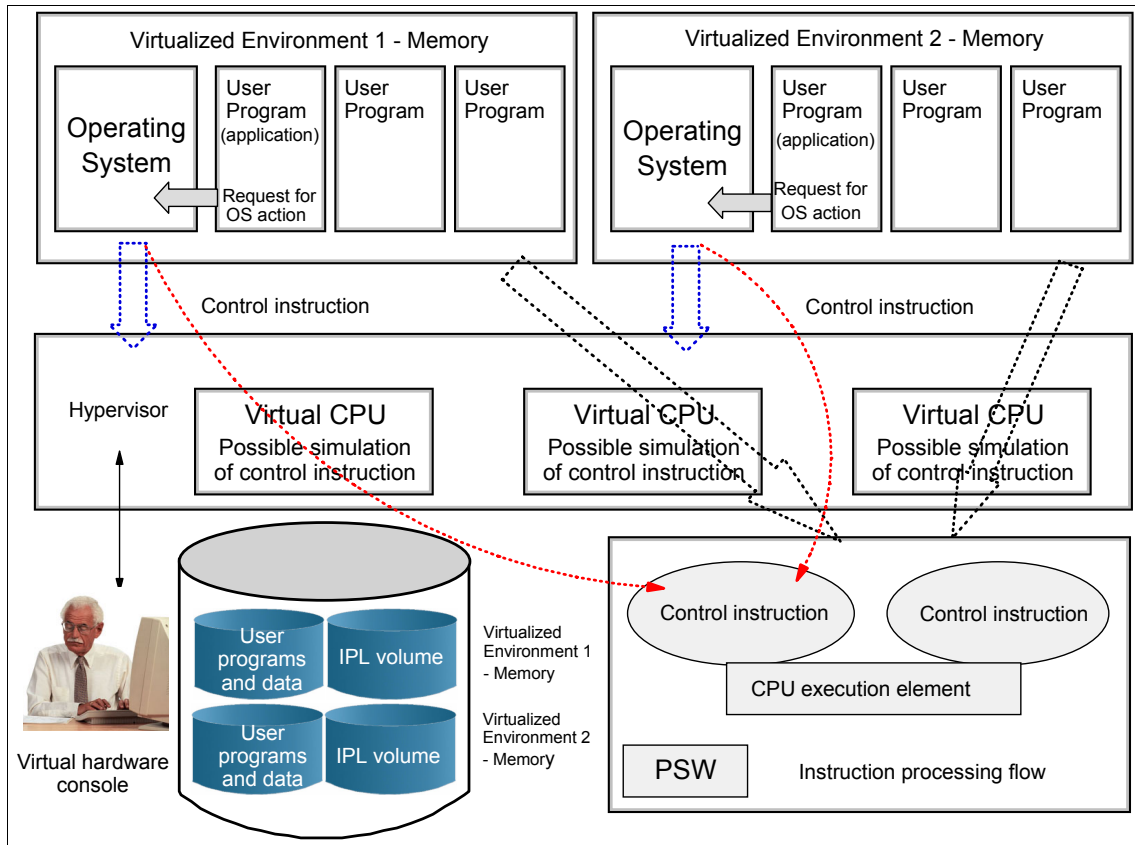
Virtualized Environment 1 - Memory

Operating System

User Program (application)

Request for OS action

User Program

User Program

Virtualized Environment 2 - Memory

Operating System

User Program (application)

Request for OS action

User Program

User Program

Control instruction

Control instruction

Hypervisor

Virtual CPU
Possible simulation of control instruction

Virtual CPU
Possible simulation of control instruction

Virtual CPU
Possible simulation of control instruction

User programs and data

IPL volume

Virtualized Environment 1 - Memory

User programs and data

IPL volume

Virtualized Environment 2 - Memory

Control instruction

Control instruction

CPU execution element

PSW

Instruction processing flow

Virtual hardware console